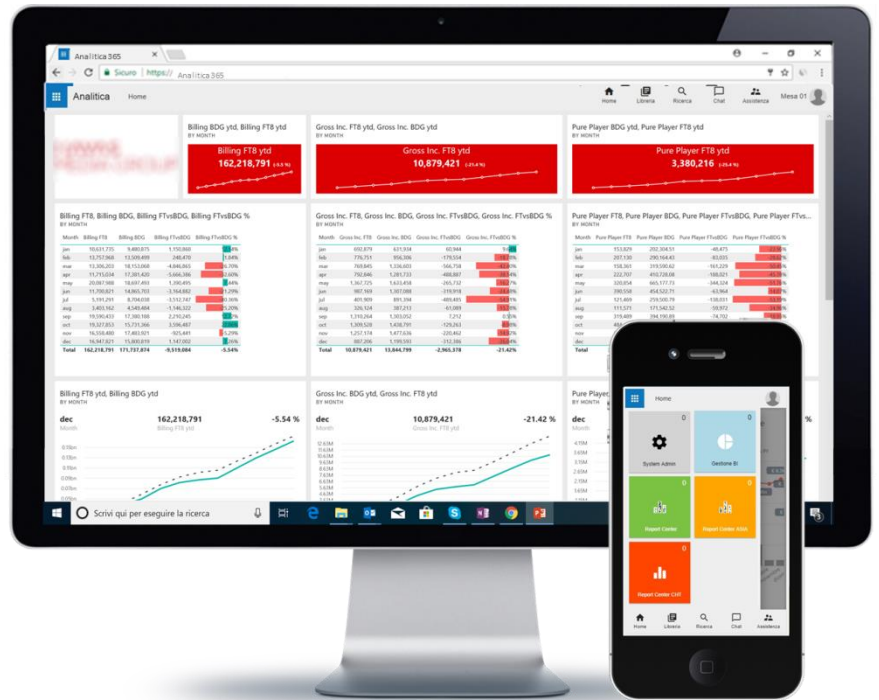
Analitica 365

Sicuro | https:// Analitica 365

Analitica

Home

Home Libreria Ricerca Chat Assistenza Mesa 01

Billing BDG ytd, Billing FT8 ytd
BY MONTH

Billing FT8 ytd
162,218,791

Gross Inc. FT8 ytd, Gross Inc. BDG ytd
BY MONTH

Gross Inc. FT8 ytd
10,879,421

Pure Player BDG ytd, Pure Player FT8 ytd
BY MONTH

Pure Player FT8 ytd
3,380,216

Billing FT8, Billing BDG, Billing FTvsBDG, Billing FTvsBDG %
BY MONTH

| Month | Billing FT8 | Billing BDG | Billing FTvsBDG | Billing FTvsBDG % |
|---|---|---|---|---|
| Total | 162,218,791 | 171,737,874 | -9,519,084 | -5.54% |

Gross Inc. FT8, Gross Inc. BDG, Gross Inc. FTvsBDG, Gross Inc. FTvsBDG %
BY MONTH

| Month | Gross Inc. FT8 | Gross Inc. BDG | Gross Inc. FTvsBDG | Gross Inc. FTvsBDG % |
|---|---|---|---|---|
| Total | 10,879,421 | 13,844,799 | -2,965,378 | -21.42% |

Pure Player FT8, Pure Player BDG, Pure Player FTvsBDG, Pure Player FTvs...
BY MONTH

| Month | Pure Player FT8 | Pure Player BDG | Pure Player FTvsBDG | Pure Player FTvsBDG % |
|---|---|---|---|---|

Billing FT8 ytd, Billing BDG ytd
BY MONTH
dec 162,218,791 -5.54 %

Gross Inc. BDG ytd, Gross Inc. FT8 ytd
BY MONTH
dec 10,879,421 -21.42 %

Pure Player

Scrivi qui per eseguire la ricerca

Home

System Admin
Gestione BI
Report Center
Report Center XXX
Report Center CHT

Home Libreria Ricerca Chat Assistenza